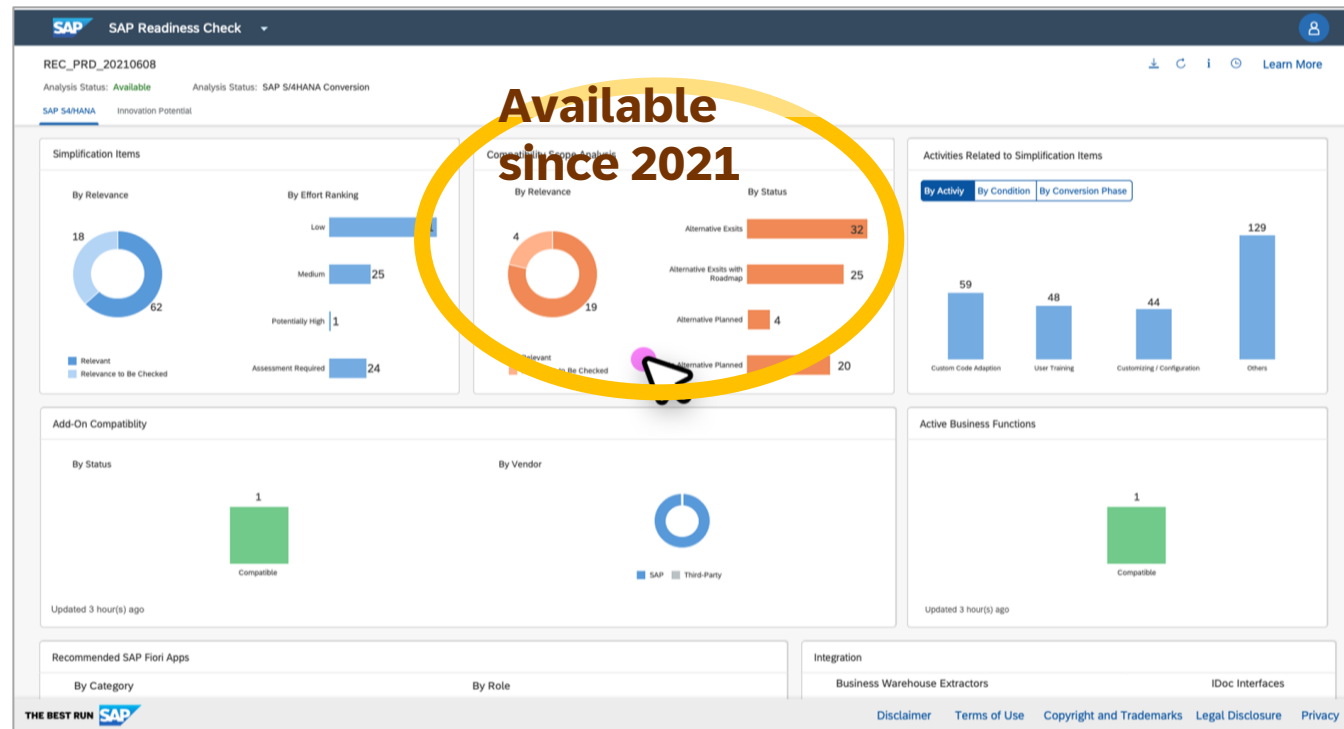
SAP SAP Readiness Check

REC_PRD_20210608

Analysis Status: Available Analysis Status: SAP S/4HANA Conversion

Learn More

SAP S4/HANA Innovation Potential

Available since 2021

Simplification Items

By Relevance

18

62

Relevant

Relevance to Be Checked

By Effort Ranking

Low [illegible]

Medium 25

Potentially High 1

Assessment Required 24

Compatibility Scope Analysis

By Relevance

4

19

Relevant

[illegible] to Be Checked

By Status

Alternative Exsits 32

Alternative Exsits with Roadmap 25

Alternative Planned 4

Alternative Planned 20

Activities Related to Simplification Items

By Activiy By Condition By Conversion Phase

59 Custom Code Adaption

48 User Training

44 Customizing / Configuration

129 Others

Add-On Compatiblity

By Status

1

Compatible

By Vendor

SAP Third-Party

Updated 3 hour(s) ago

Active Business Functions

1

Compatible

Updated 3 hour(s) ago

Recommended SAP Fiori Apps

By Category

By Role

Integration

Business Warehouse Extractors

IDoc Interfaces

THE BEST RUN SAP

Disclaimer Terms of Use Copyright and Trademarks Legal Disclosure Privacy